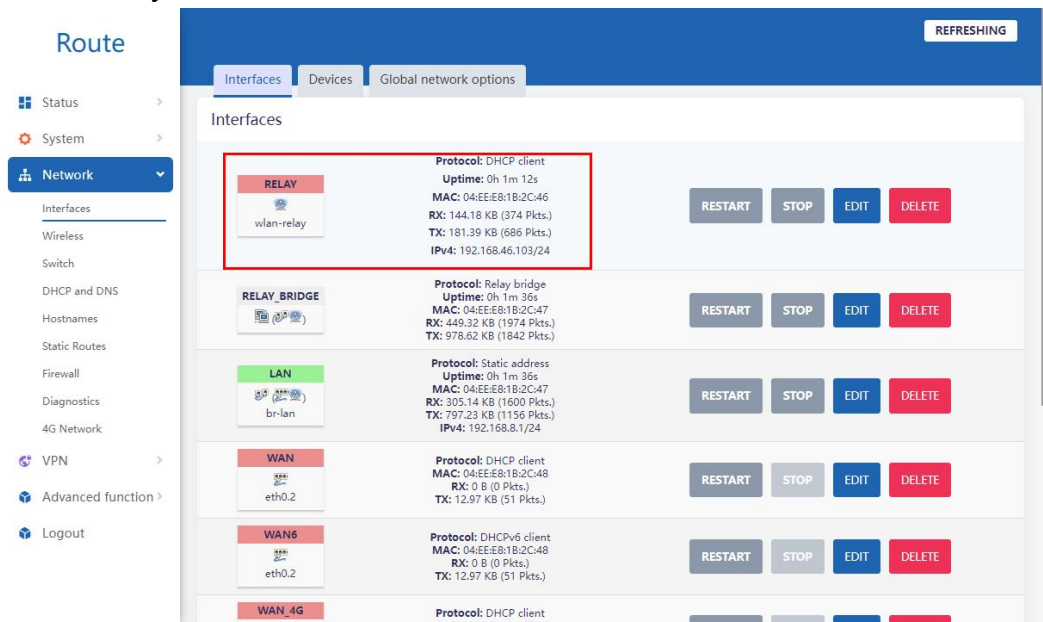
Route

Status
System
Network
Interfaces
Wireless
Switch
DHCP and DNS
Hostnames
Static Routes
Firewall
Diagnostics
4G Network
VPN
Advanced function
Logout

REFRESHING

Interfaces | Devices | Global network options

Interfaces

RELAY
wlan-relay
**Protocol:** DHCP client
**Uptime:** 0h 1m 12s
**MAC:** 04:EE:E8:1B:2C:46
**RX:** 144.18 KB (374 Pkts.)
**TX:** 181.39 KB (686 Pkts.)
**IPv4:** 192.168.46.103/24
RESTART STOP EDIT DELETE

RELAY_BRIDGE
**Protocol:** Relay bridge
**Uptime:** 0h 1m 36s
**MAC:** 04:EE:E8:1B:2C:47
**RX:** 449.32 KB (1974 Pkts.)
**TX:** 978.62 KB (1842 Pkts.)
RESTART STOP EDIT DELETE

LAN
br-lan
**Protocol:** Static address
**Uptime:** 0h 1m 36s
**MAC:** 04:EE:E8:1B:2C:47
**RX:** 305.14 KB (1600 Pkts.)
**TX:** 797.23 KB (1156 Pkts.)
**IPv4:** 192.168.8.1/24
RESTART STOP EDIT DELETE

WAN
eth0.2
**Protocol:** DHCP client
**MAC:** 04:EE:E8:1B:2C:48
**RX:** 0 B (0 Pkts.)
**TX:** 12.97 KB (51 Pkts.)
RESTART STOP EDIT DELETE

WAN6
eth0.2
**Protocol:** DHCPv6 client
**MAC:** 04:EE:E8:1B:2C:48
**RX:** 0 B (0 Pkts.)
**TX:** 12.97 KB (51 Pkts.)
RESTART STOP EDIT DELETE

WAN_4G
**Protocol:** DHCP client